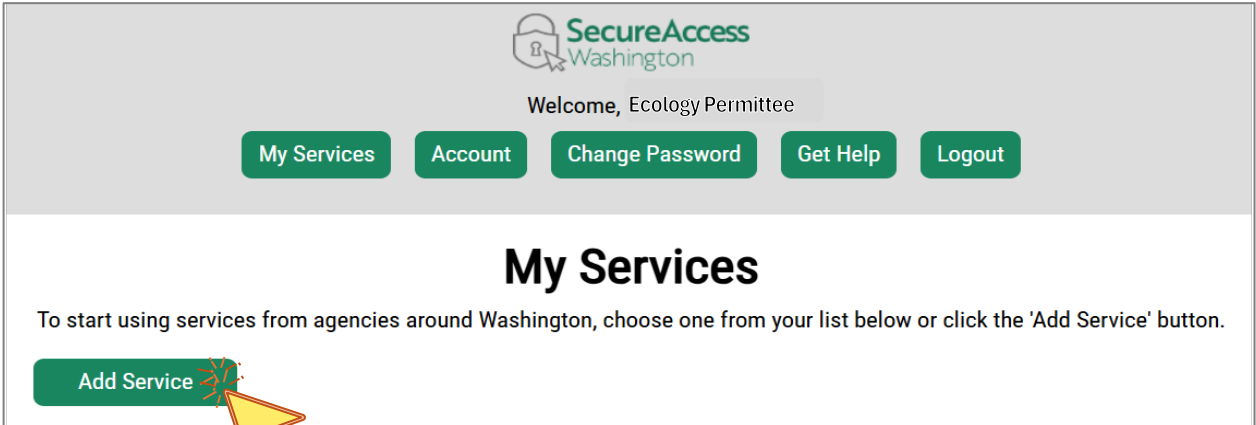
SecureAccess
Washington

Welcome, Ecology Permittee

My Services Account Change Password Get Help Logout

My Services

To start using services from agencies around Washington, choose one from your list below or click the 'Add Service' button.

Add Service